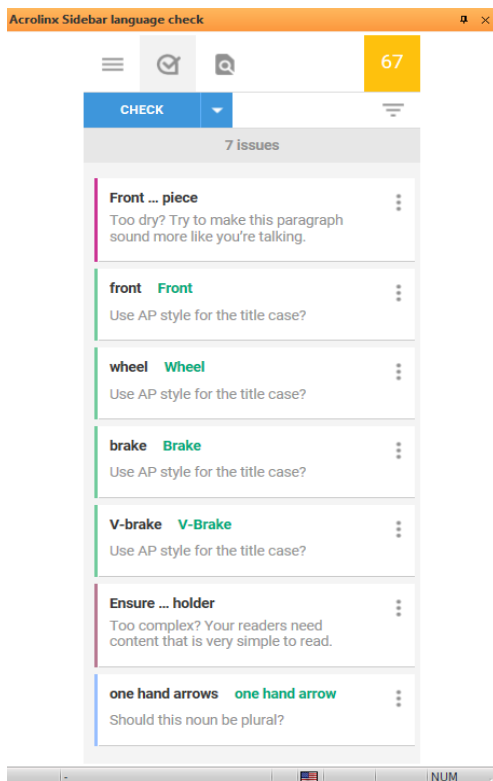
Acrolinx Sidebar language check

67

CHECK

7 issues

Front ... piece
Too dry? Try to make this paragraph sound more like you're talking.

front Front
Use AP style for the title case?

wheel Wheel
Use AP style for the title case?

brake Brake
Use AP style for the title case?

V-brake V-Brake
Use AP style for the title case?

Ensure ... holder
Too complex? Your readers need content that is very simple to read.

one hand arrows one hand arrow
Should this noun be plural?

NUM